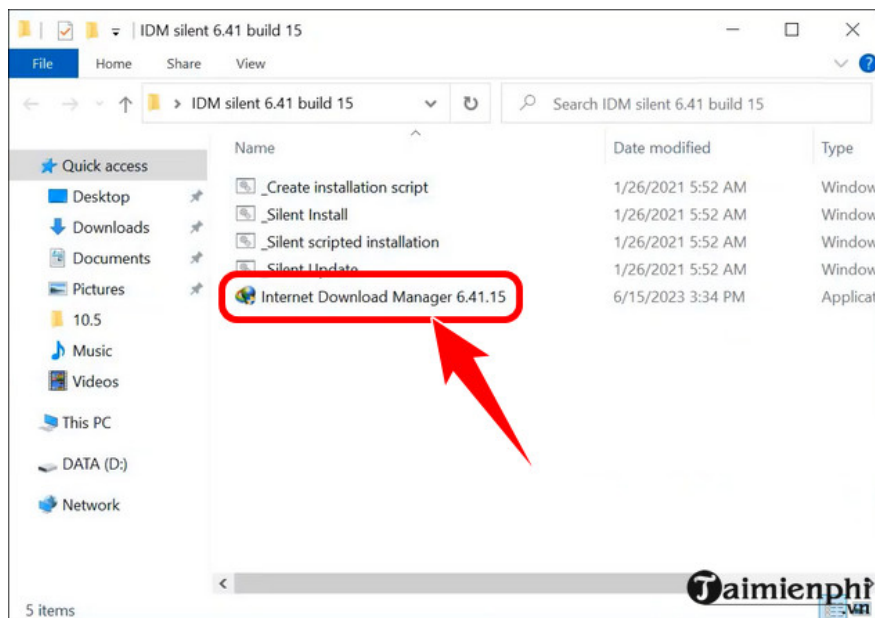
IDM silent 6.41 build 15

File Home Share View

IDM silent 6.41 build 15

Search IDM silent 6.41 build 15

Quick access
Desktop
Downloads
Documents
Pictures
10.5
Music
Videos
This PC
DATA (D:)
Network

| Name | Date modified | Type |
|---|---|---|
| _Create installation script | 1/26/2021 5:52 AM | Window |
| _Silent Install | 1/26/2021 5:52 AM | Window |
| _Silent scripted installation | 1/26/2021 5:52 AM | Window |
| _Silent Update | 1/26/2021 5:52 AM | Window |
| Internet Download Manager 6.41.15 | 6/15/2023 3:34 PM | Applicat |

5 items

Taimienphi .vn